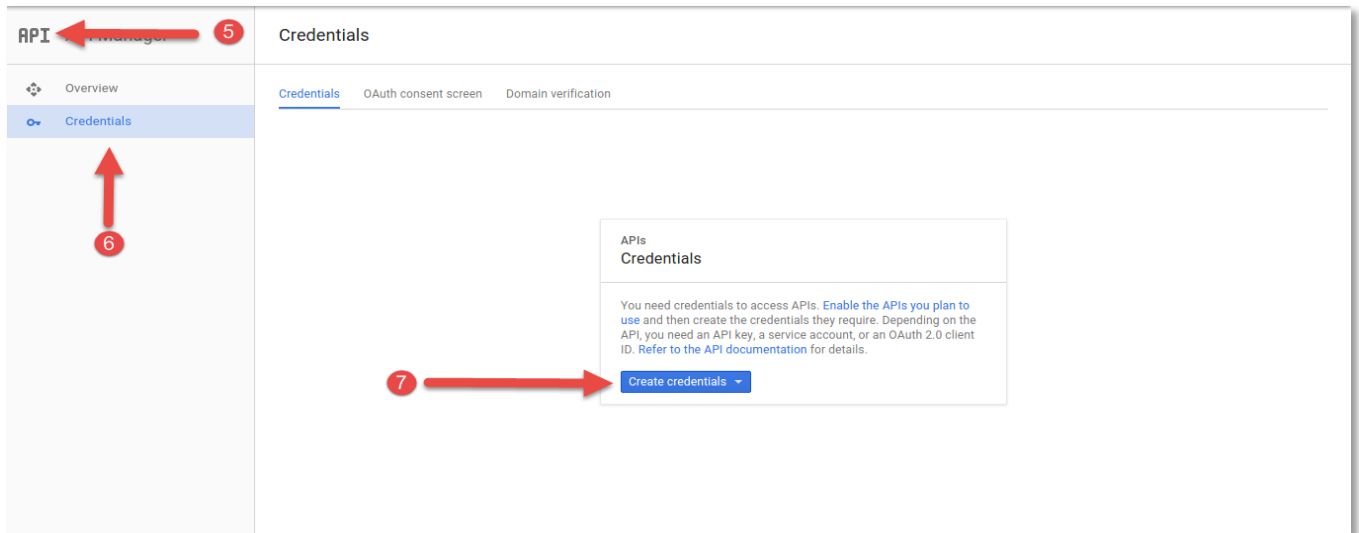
API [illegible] Manager 5

Overview

Credentials

6

Credentials

Credentials OAuth consent screen Domain verification

APIs
Credentials

You need credentials to access APIs. Enable the APIs you plan to use and then create the credentials they require. Depending on the API, you need an API key, a service account, or an OAuth 2.0 client ID. Refer to the API documentation for details.

7

Create credentials